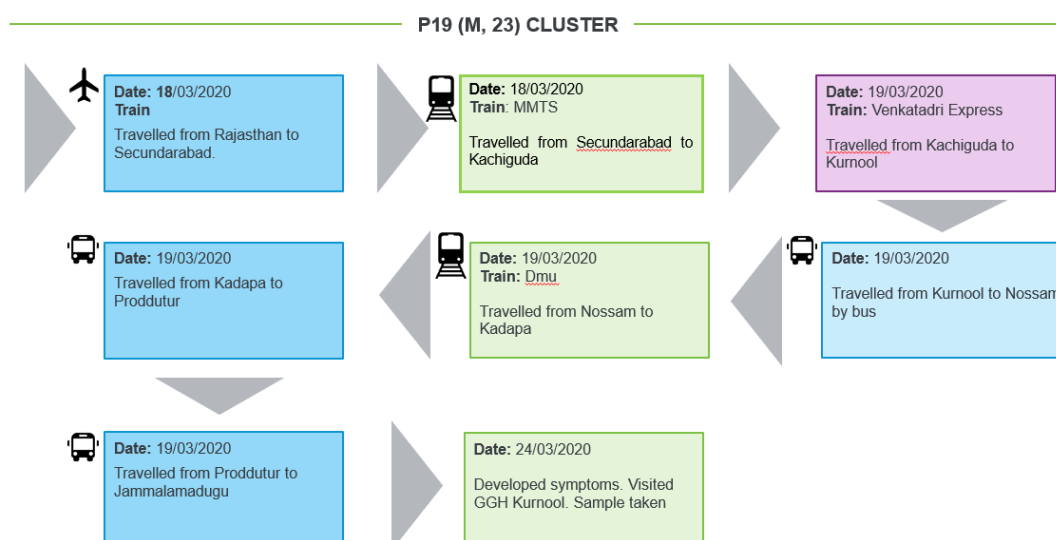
P19 (M, 23) CLUSTER

Date: 18/03/2020
Train
Travelled from Rajasthan to Secunderabad.

Date: 18/03/2020
Train: MMTS
Travelled from Secundarabad to Kachiguda

Date: 19/03/2020
Train: Venkatadri Express
Travelled from Kachiguda to Kurnool

Date: 19/03/2020
Travelled from Kurnool to Nossam by bus

Date: 19/03/2020
Train: Dmu
Travelled from Nossam to Kadapa

Date: 19/03/2020
Travelled from Kadapa to Proddutur

Date: 19/03/2020
Travelled from Proddutur to Jammalamadugu

Date: 24/03/2020
Developed symptoms. Visited GGH Kurnool. Sample taken